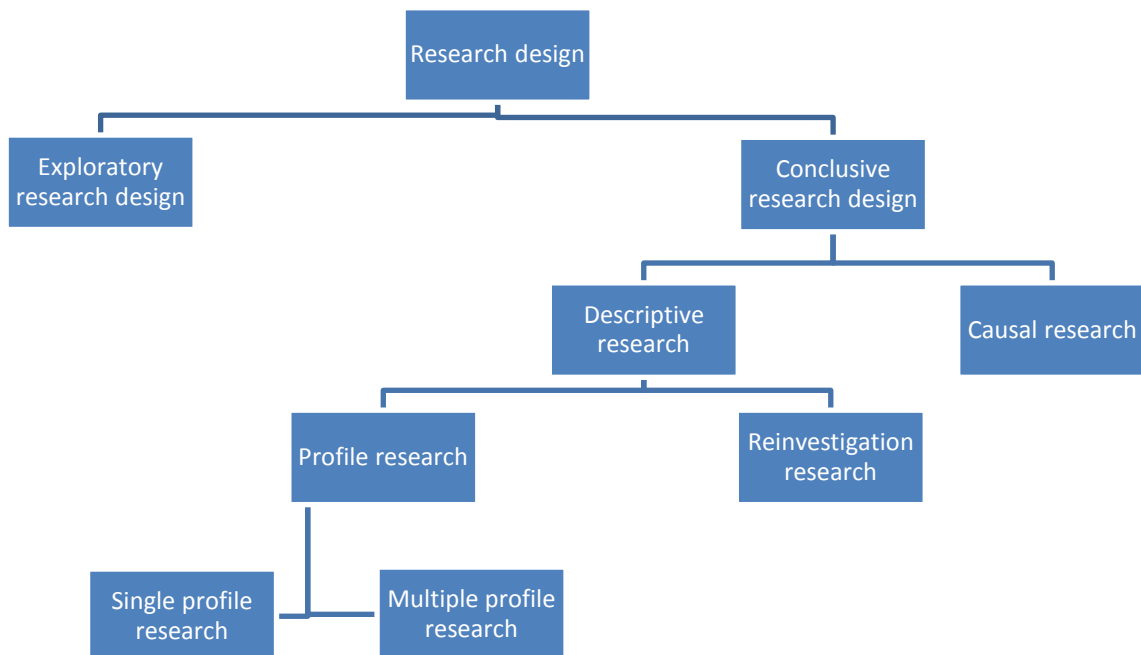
Research design

Exploratory research design

Conclusive research design

Descriptive research

Causal research

Profile research

Reinvestigation research

Single profile research

Multiple profile research